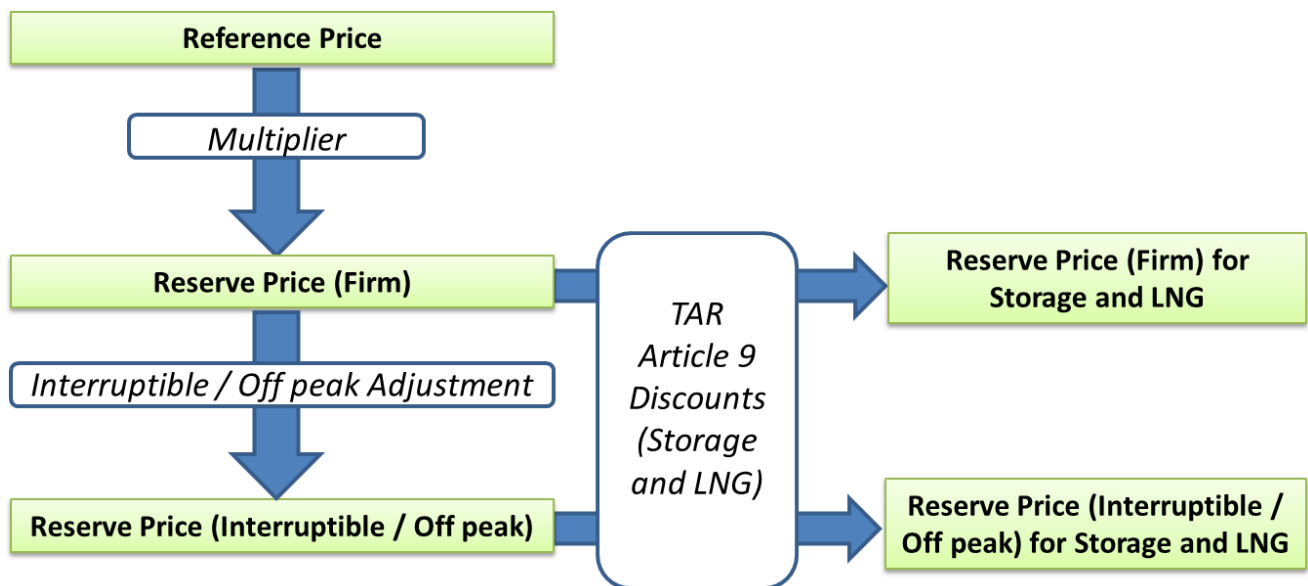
Reference Price

Multiplier

Reserve Price (Firm)

Interruptible / Off peak Adjustment

Reserve Price (Interruptible / Off peak)

TAR Article 9 Discounts (Storage and LNG)

Reserve Price (Firm) for Storage and LNG

Reserve Price (Interruptible / Off peak) for Storage and LNG